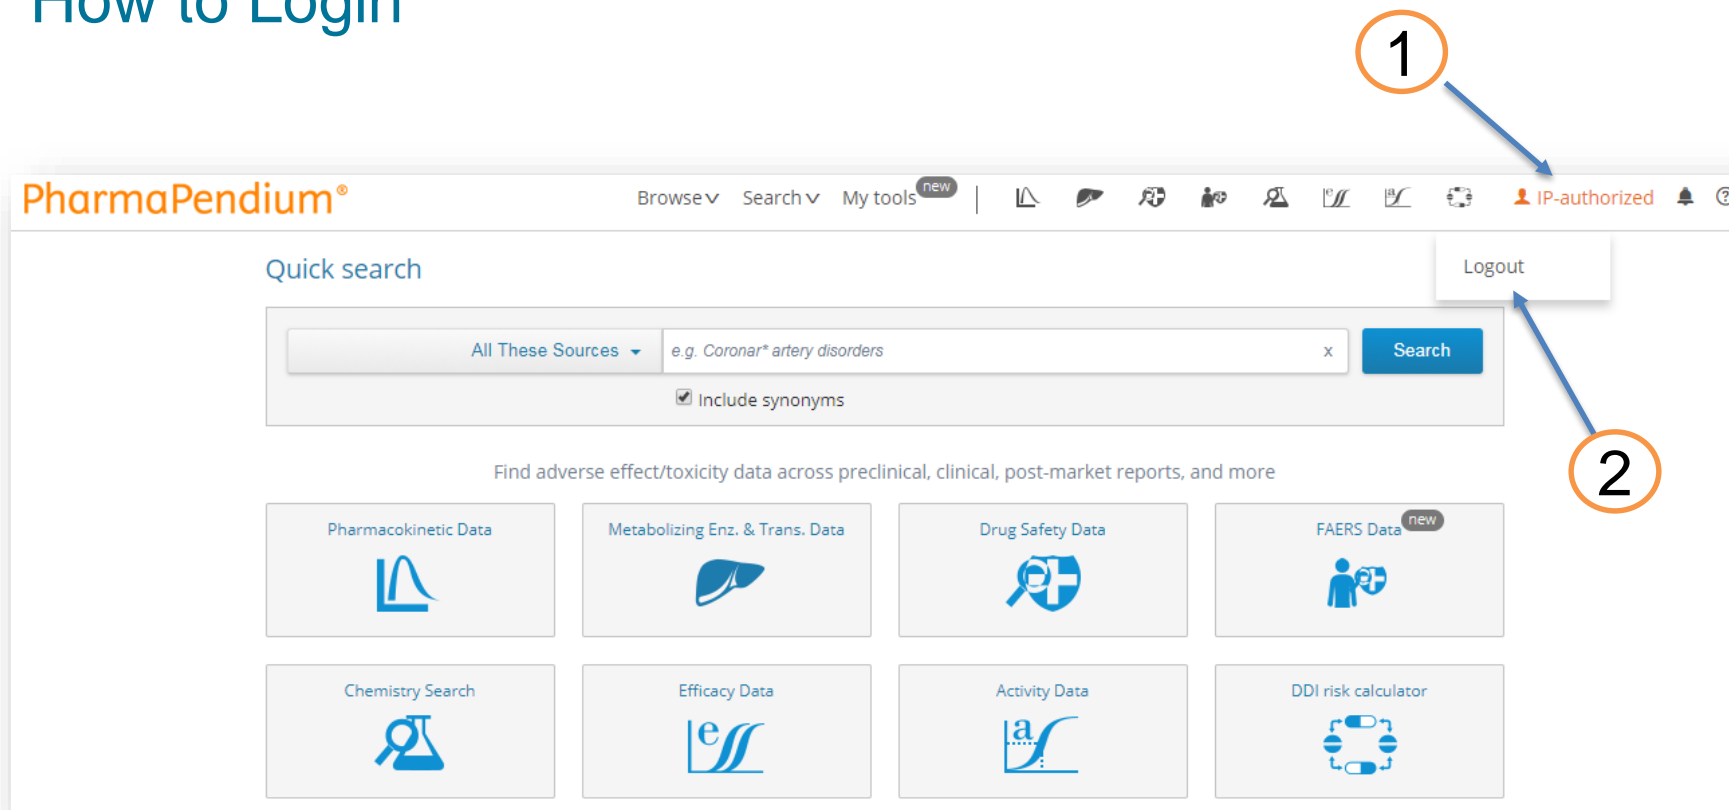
How to Login

1

PharmaPendium®

Browse Search My tools new

IP-authorized

Logout

Quick search

All These Sources

e.g. Coronar* artery disorders

x

Search

Include synonyms

2

Find adverse effect/toxicity data across preclinical, clinical, post-market reports, and more

Pharmacokinetic Data

Metabolizing Enz. & Trans. Data

Drug Safety Data

FAERS Data new

Chemistry Search

Efficacy Data

Activity Data

DDI risk calculator